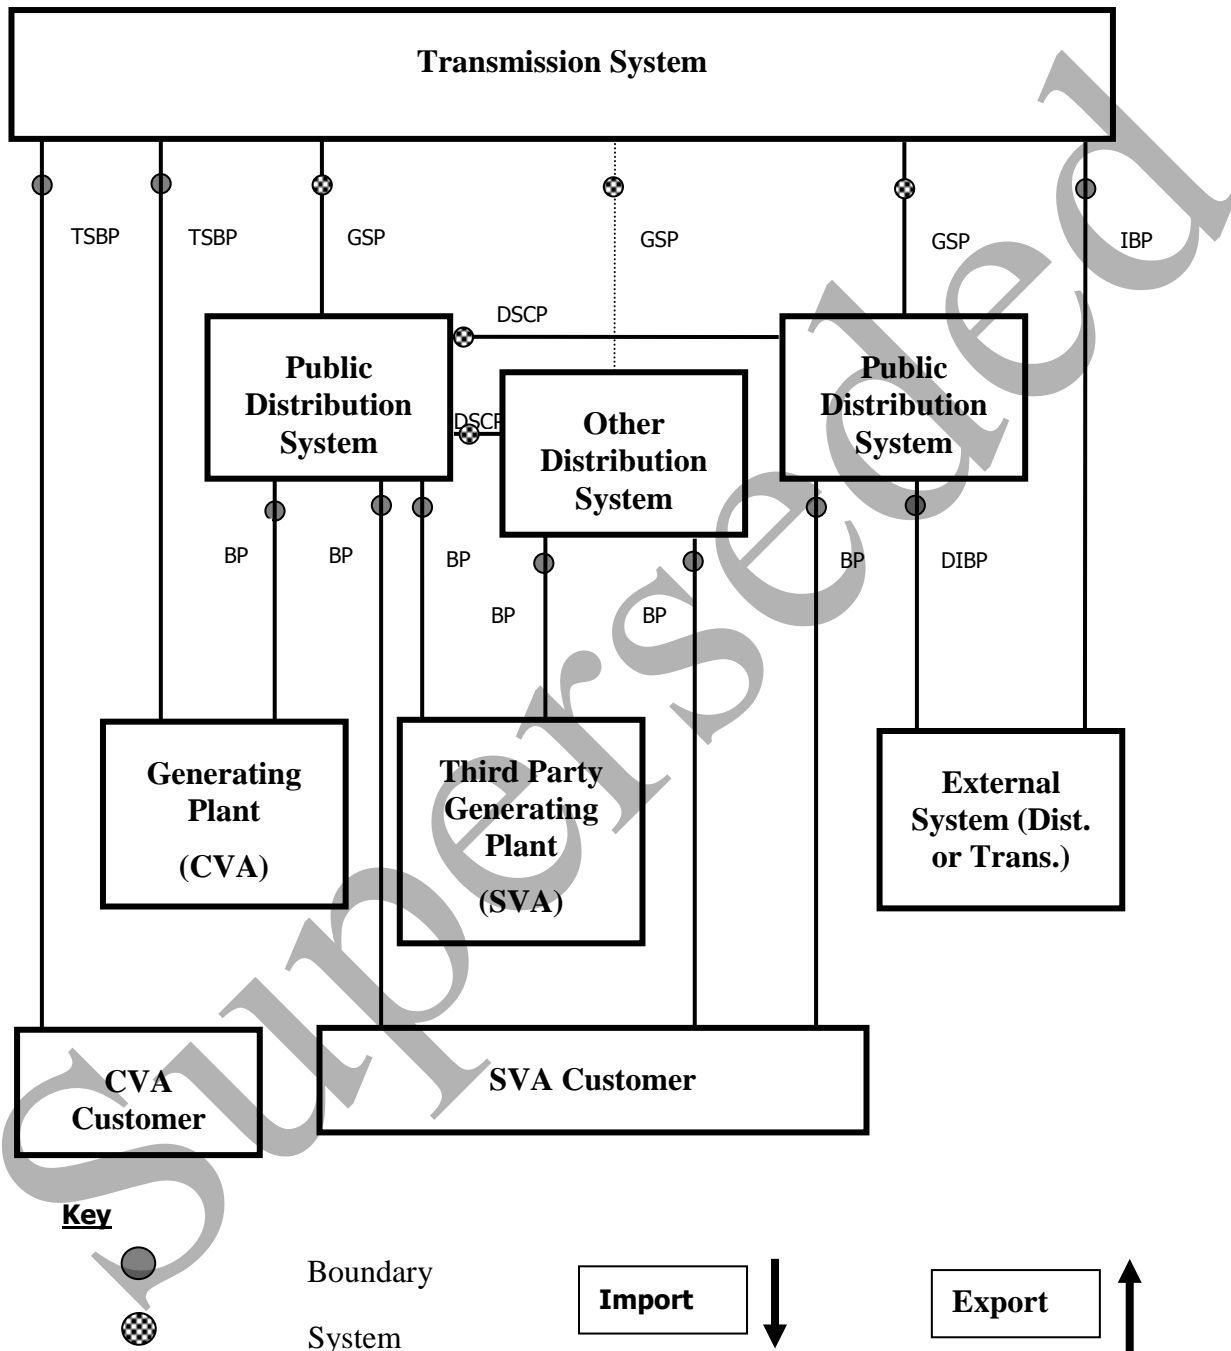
Transmission System

TSBP

TSBP

GSP

GSP

GSP

IBP

DSCP

Public Distribution System

DSCP

Other Distribution System

Public Distribution System

BP

BP

BP

BP

BP

BP

DIBP

Generating Plant (CVA)

Third Party Generating Plant (SVA)

External System (Dist. or Trans.)

CVA Customer

SVA Customer

Key

Boundary

System

Import

Export

Superseded